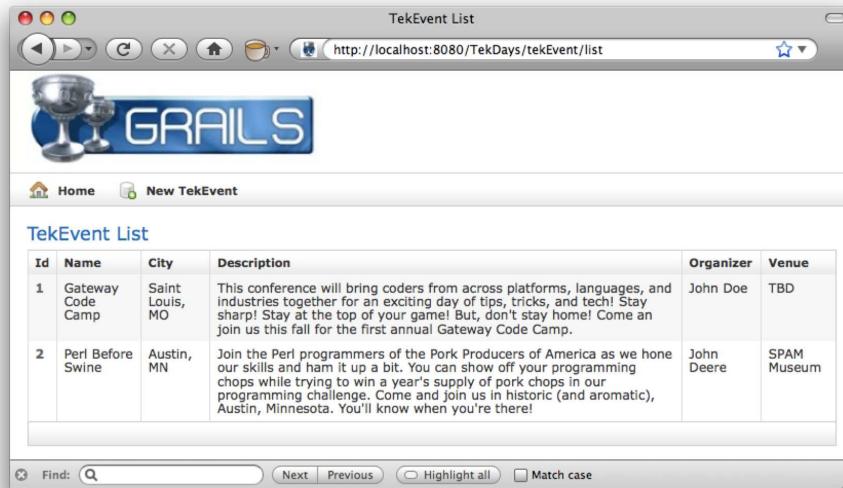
TekEvent List

http://localhost:8080/TekDays/tekEvent/list

GRAILS

Home New TekEvent

TekEvent List

| Id | Name | City | Description | Organizer | Venue |
|---|---|---|---|---|---|
| 1 | Gateway Code Camp | Saint Louis, MO | This conference will bring coders from across platforms, languages, and industries together for an exciting day of tips, tricks, and tech! Stay sharp! Stay at the top of your game! But, don't stay home! Come an join us this fall for the first annual Gateway Code Camp. | John Doe | TBD |
| 2 | Perl Before Swine | Austin, MN | Join the Perl programmers of the Pork Producers of America as we hone our skills and ham it up a bit. You can show off your programming chops while trying to win a year's supply of pork chops in our programming challenge. Come and join us in historic (and aromatic), Austin, Minnesota. You'll know when you're there! | John Deere | SPAM Museum |

Find: Next Previous Highlight all Match case